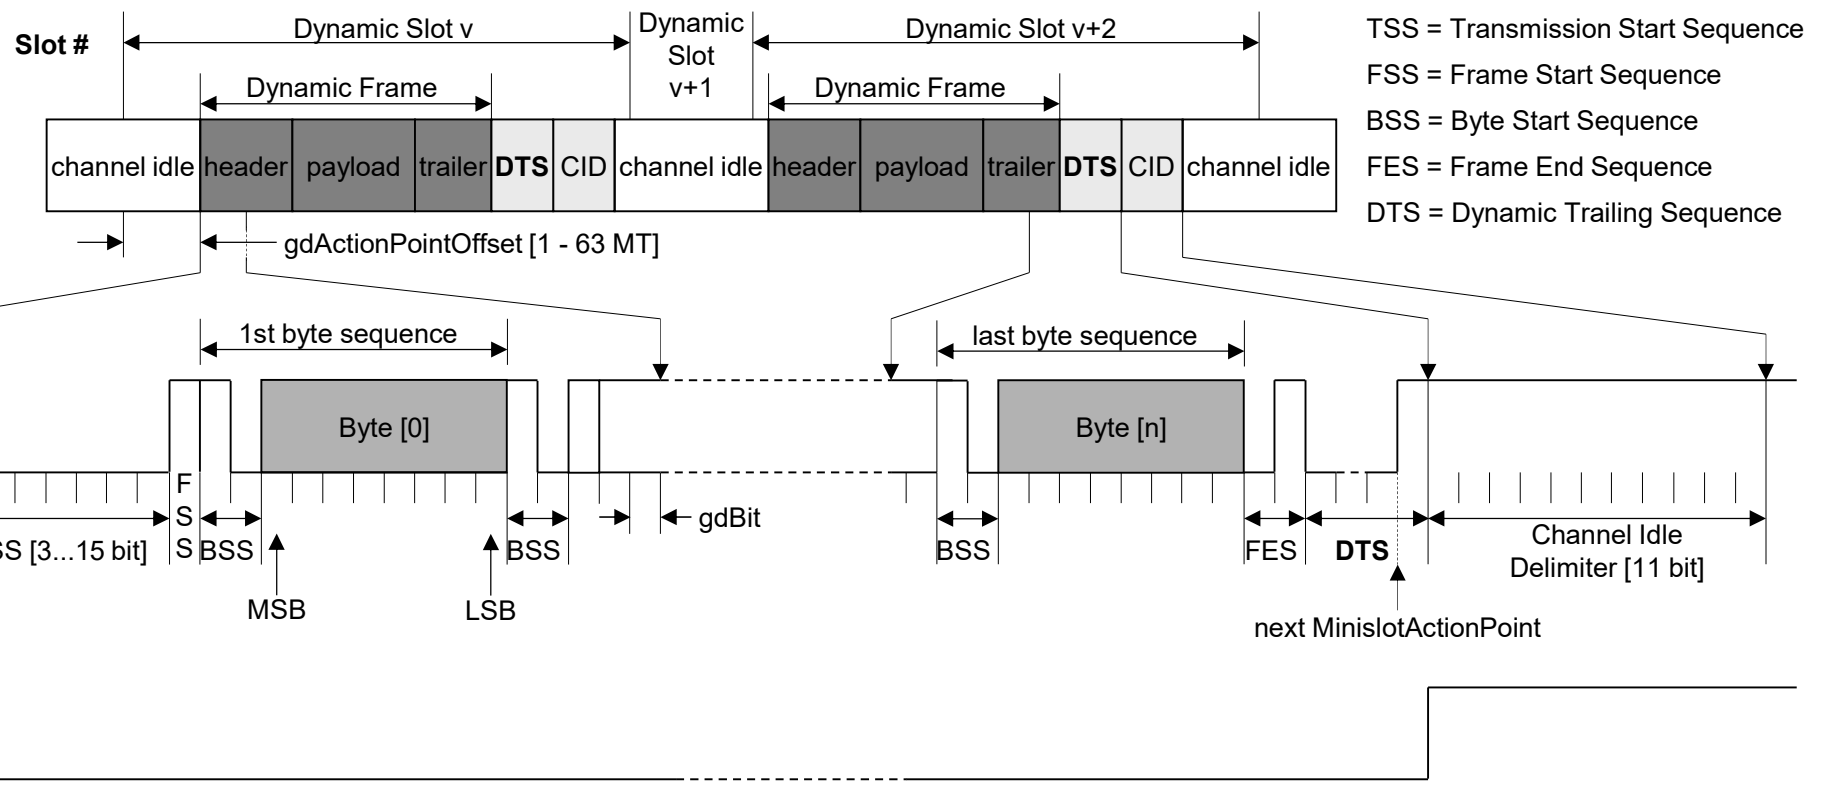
Slot #

Dynamic Slot v

Dynamic Slot v+1

Dynamic Slot v+2

TSS = Transmission Start Sequence
FSS = Frame Start Sequence
BSS = Byte Start Sequence
FES = Frame End Sequence
DTS = Dynamic Trailing Sequence

Dynamic Frame

Dynamic Frame

| channel idle | header | payload | trailer | DTS | CID | channel idle | header | payload | trailer | DTS | CID | channel idle |
|---|---|---|---|---|---|---|---|---|---|---|---|---|

gdActionPointOffset [1 - 63 MT]

1st byte sequence

last byte sequence

Byte [0]

Byte [n]

SS [3...15 bit]

F S S

BSS

BSS

gdBit

BSS

FES

DTS

Channel Idle Delimiter [11 bit]

MSB

LSB

next MinislotActionPoint